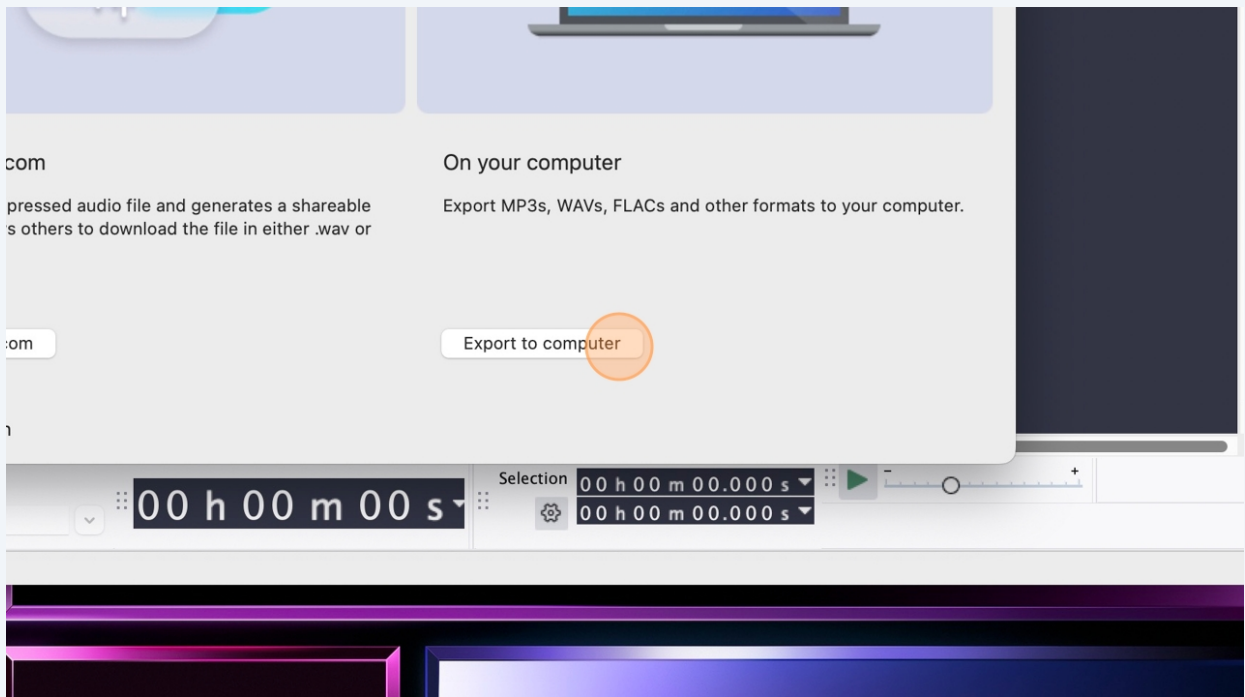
com

pressed audio file and generates a shareable s others to download the file in either .wav or

com

n

On your computer

Export MP3s, WAVs, FLACs and other formats to your computer.

Export to computer

00 h 00 m 00 s

Selection 00 h 00 m 00.000 s

00 h 00 m 00.000 s

-

+